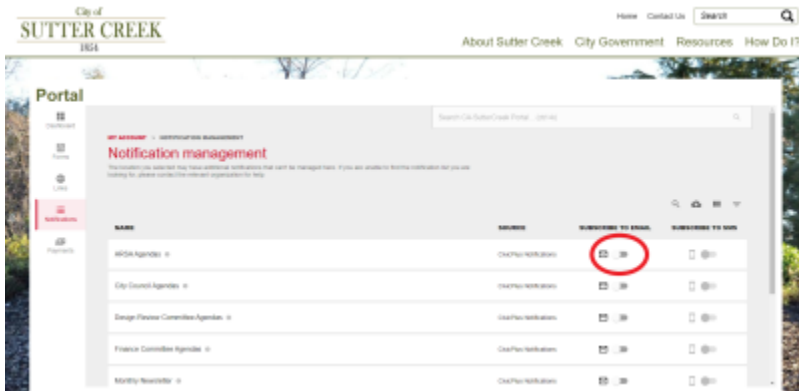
City of
SUTTER CREEK
1854

Home Contact Us Search

About Sutter Creek City Government Resources How Do I?

Portal

Dashboard

Forms

Links

Notifications

Payments

Search CA-SutterCreek Portal... (ctrl+k)

MY ACCOUNT > NOTIFICATION MANAGEMENT

Notification management

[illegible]

| NAME | SOURCE | SUBSCRIBE TO EMAIL | SUBSCRIBE TO SMS |
|---|---|---|---|
| ARSA Agendas | CivicPlus Notifications | | |
| City Council Agendas | CivicPlus Notifications | | |
| Design Review Committee Agendas | CivicPlus Notifications | | |
| Finance Committee Agendas | CivicPlus Notifications | | |
| Monthly Newsletter | CivicPlus Notifications | | |